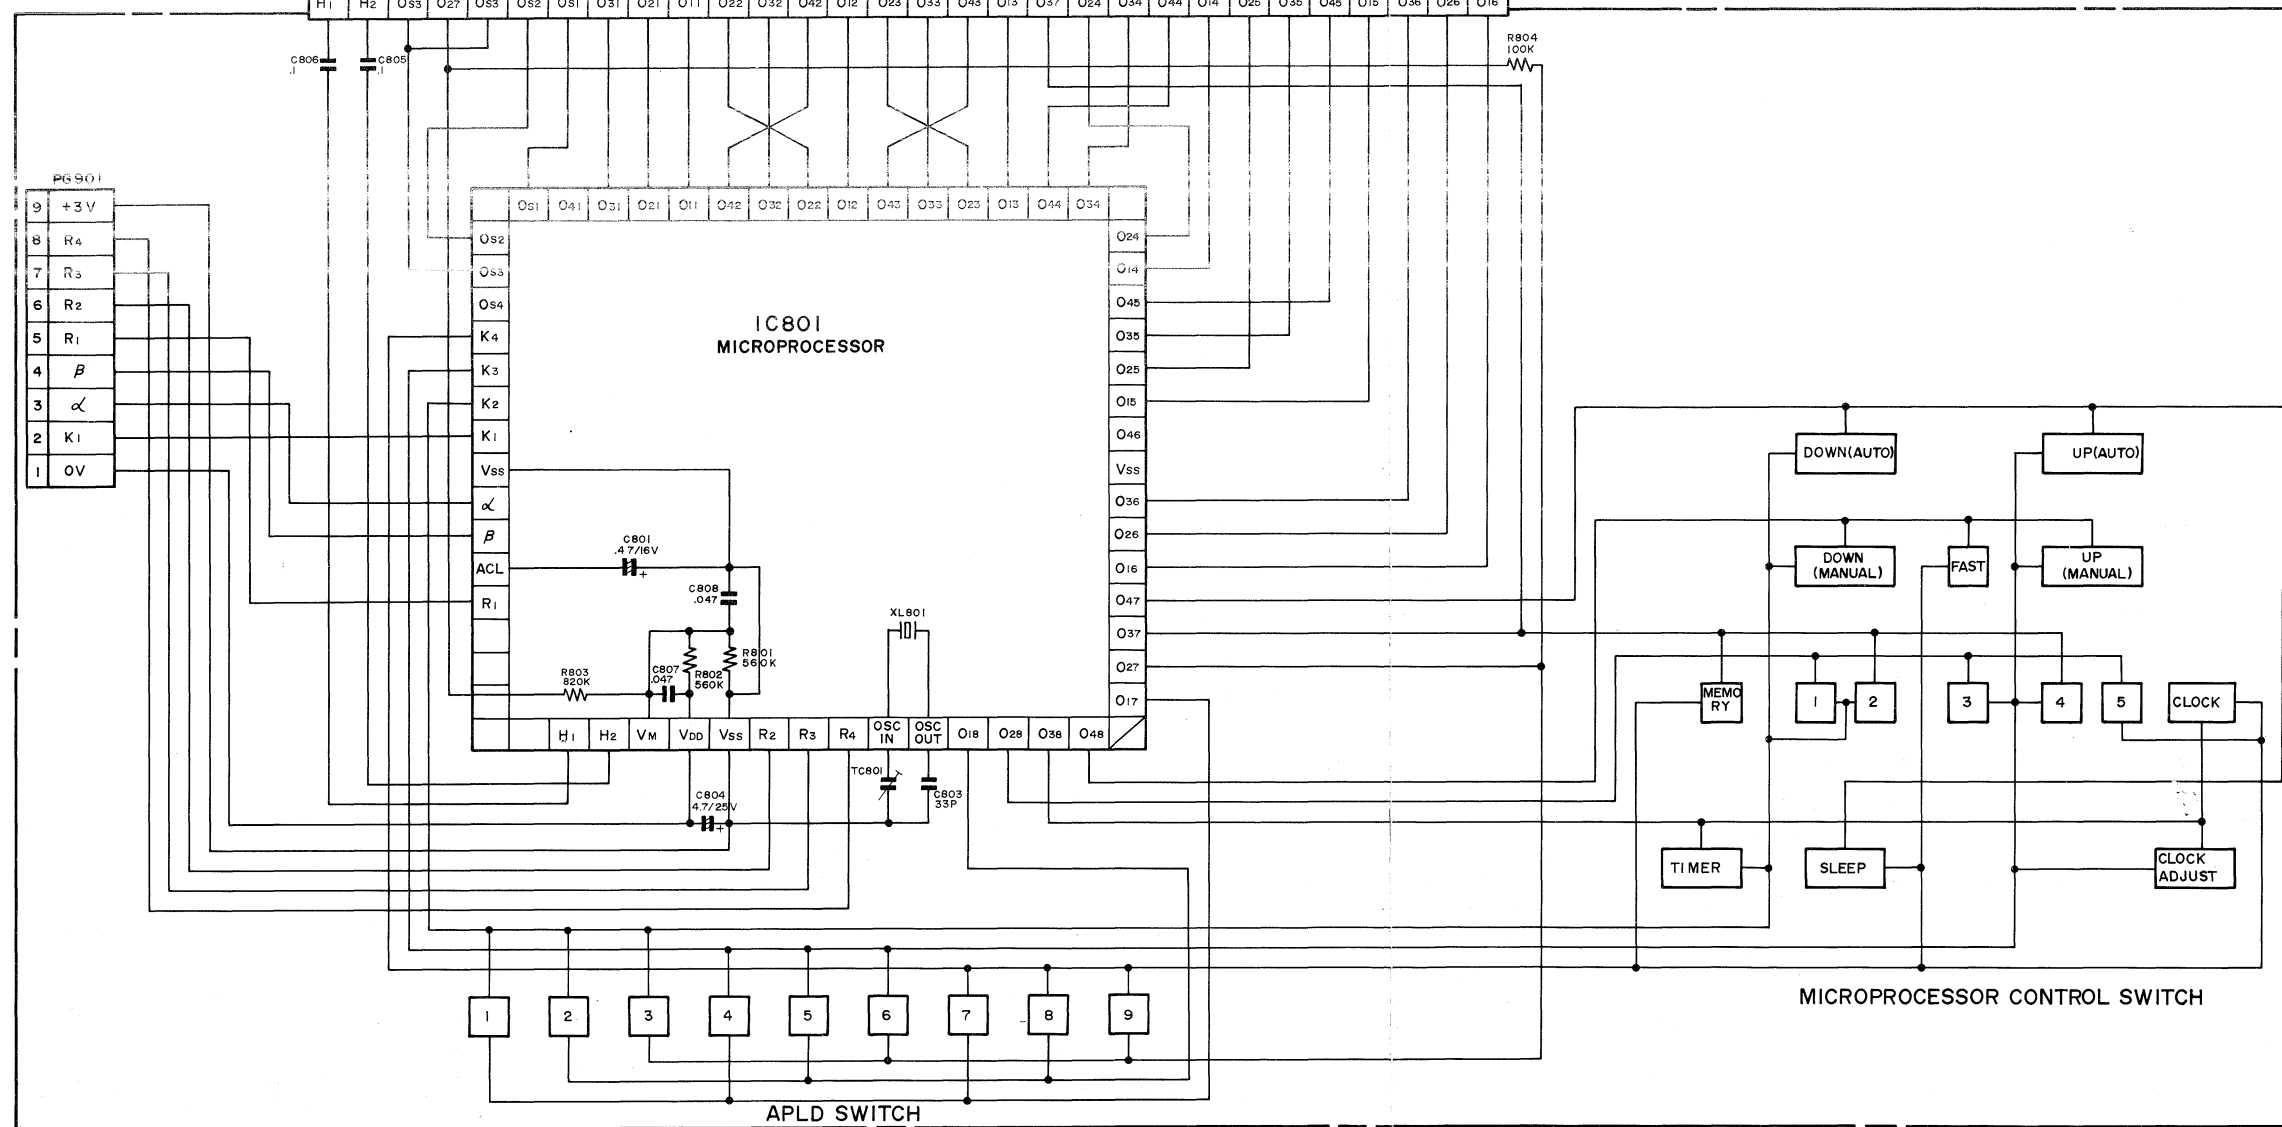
H1 H2 Os3 O27 Os3 Os2 Os1 O31 O21 O11 O22 O32 O42 O12 O23 O33 O43 O13 O37 O24 O34 O44 O14 O25 O35 O45 O15 O36 O26 O16

C806 .1
C805 .1
R804 100K

PG901
| 9 | +3V |
|---|---|
| 8 | R4 |
| 7 | R3 |
| 6 | R2 |
| 5 | R1 |
| 4 | β |
| 3 | α |
| 2 | K1 |
| 1 | 0V |

Os1 O41 O31 O21 O11 O42 O32 O22 O12 O43 O33 O23 O13 O44 O34

Os2 Os3 Os4 K4 K3 K2 K1 Vss α β ACL R1

O24 O14 O45 O35 O25 O15 O46 Vss O36 O26 O16 O47 O37 O27 O17

IC801
MICROPROCESSOR

C801 .47/16V
C808 .047
R801 560K
R802 560K
C807 .047
R803 820K
XL801

H1 H2 VM VDD Vss R2 R3 R4 OSC IN OSC OUT O18 O28 O38 O48

C804 4.7/25V
TC801
C803 33P

DOWN(AUTO)
UP(AUTO)
DOWN (MANUAL)
FAST
UP (MANUAL)
MEMO RY
1
2
3
4
5
CLOCK
TIMER
SLEEP
CLOCK ADJUST

MICROPROCESSOR CONTROL SWITCH

1 2 3 4 5 6 7 8 9

APLD SWITCH